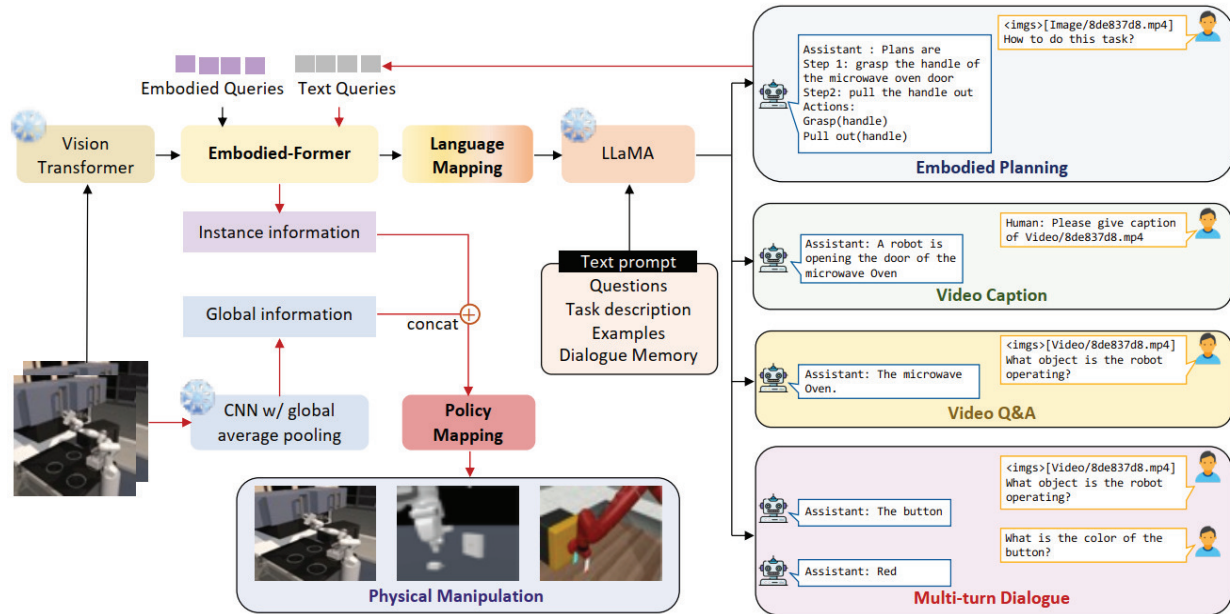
Embodied Queries

Text Queries

Vision Transformer

Embodied-Former

Language Mapping

LLaMA

Instance information

Global information

concat

Text prompt

Questions

Task description

Examples

Dialogue Memory

CNN w/ global average pooling

Policy Mapping

Physical Manipulation

<imgs>[Image/8de837d8.mp4]
How to do this task?

Assistant : Plans are
Step 1: grasp the handle of the microwave oven door
Step2: pull the handle out
Actions:
Grasp(handle)
Pull out(handle)

Embodied Planning

Human: Please give caption of Video/8de837d8.mp4

Assistant: A robot is opening the door of the microwave Oven

Video Caption

<imgs>[Video/8de837d8.mp4]
What object is the robot operating?

Assistant: The microwave Oven.

Video Q&A

<imgs>[Video/8de837d8.mp4]
What object is the robot operating?

Assistant: The button

What is the color of the button?

Assistant: Red

Multi-turn Dialogue